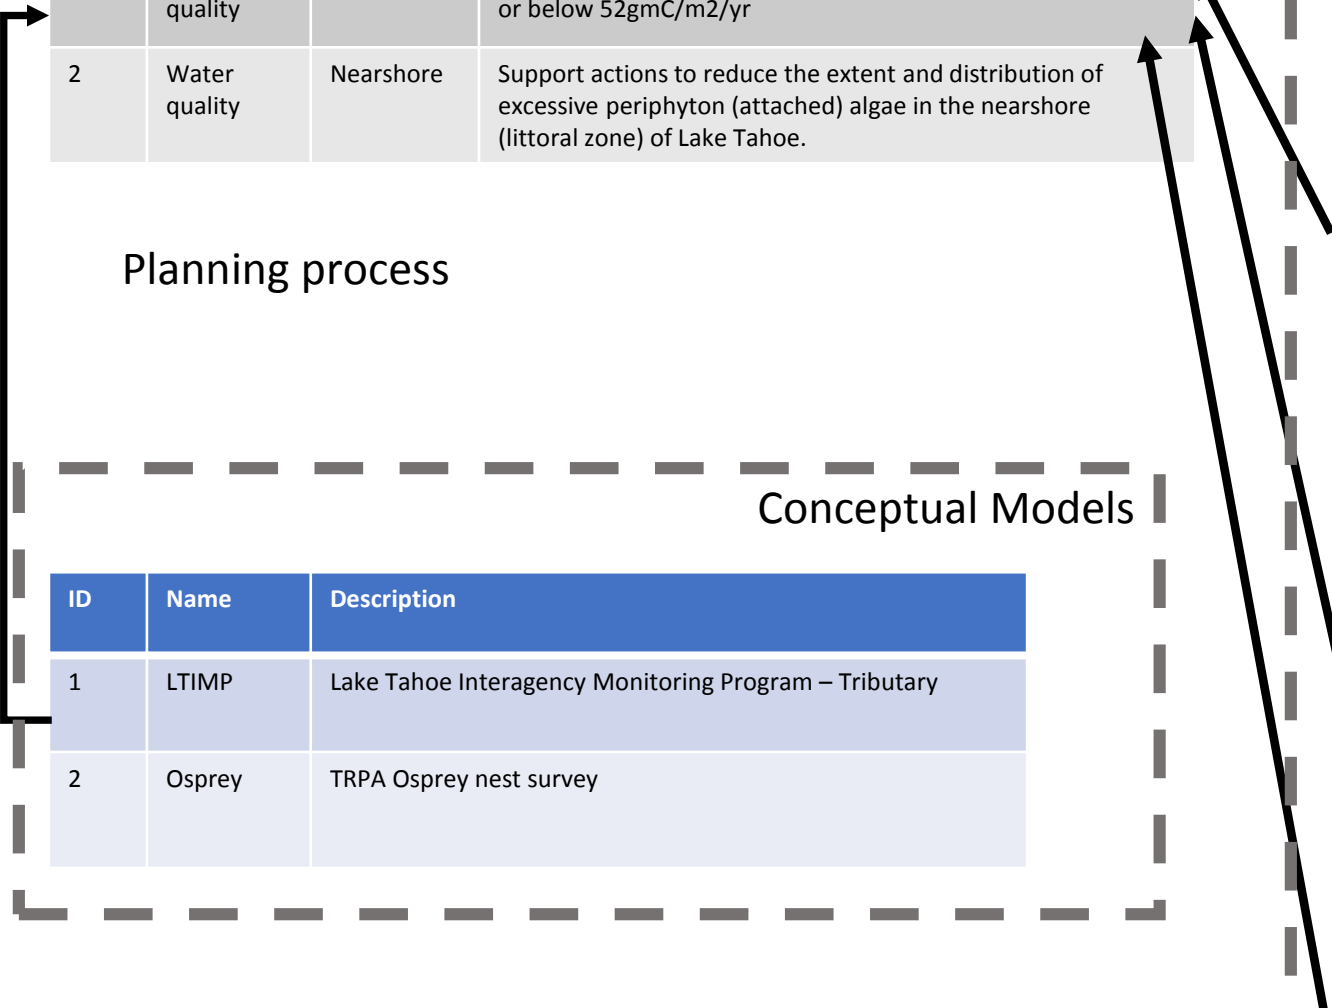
| | quality | | or below 52gmC/m2/yr |
|---|---|---|---|
| 2 | Water quality | Nearshore | Support actions to reduce the extent and distribution of excessive periphyton (attached) algae in the nearshore (littoral zone) of Lake Tahoe. |

Planning process

Conceptual Models

| ID | Name | Description |
|---|---|---|
| 1 | LTIMP | Lake Tahoe Interagency Monitoring Program – Tributary |
| 2 | Osprey | TRPA Osprey nest survey |